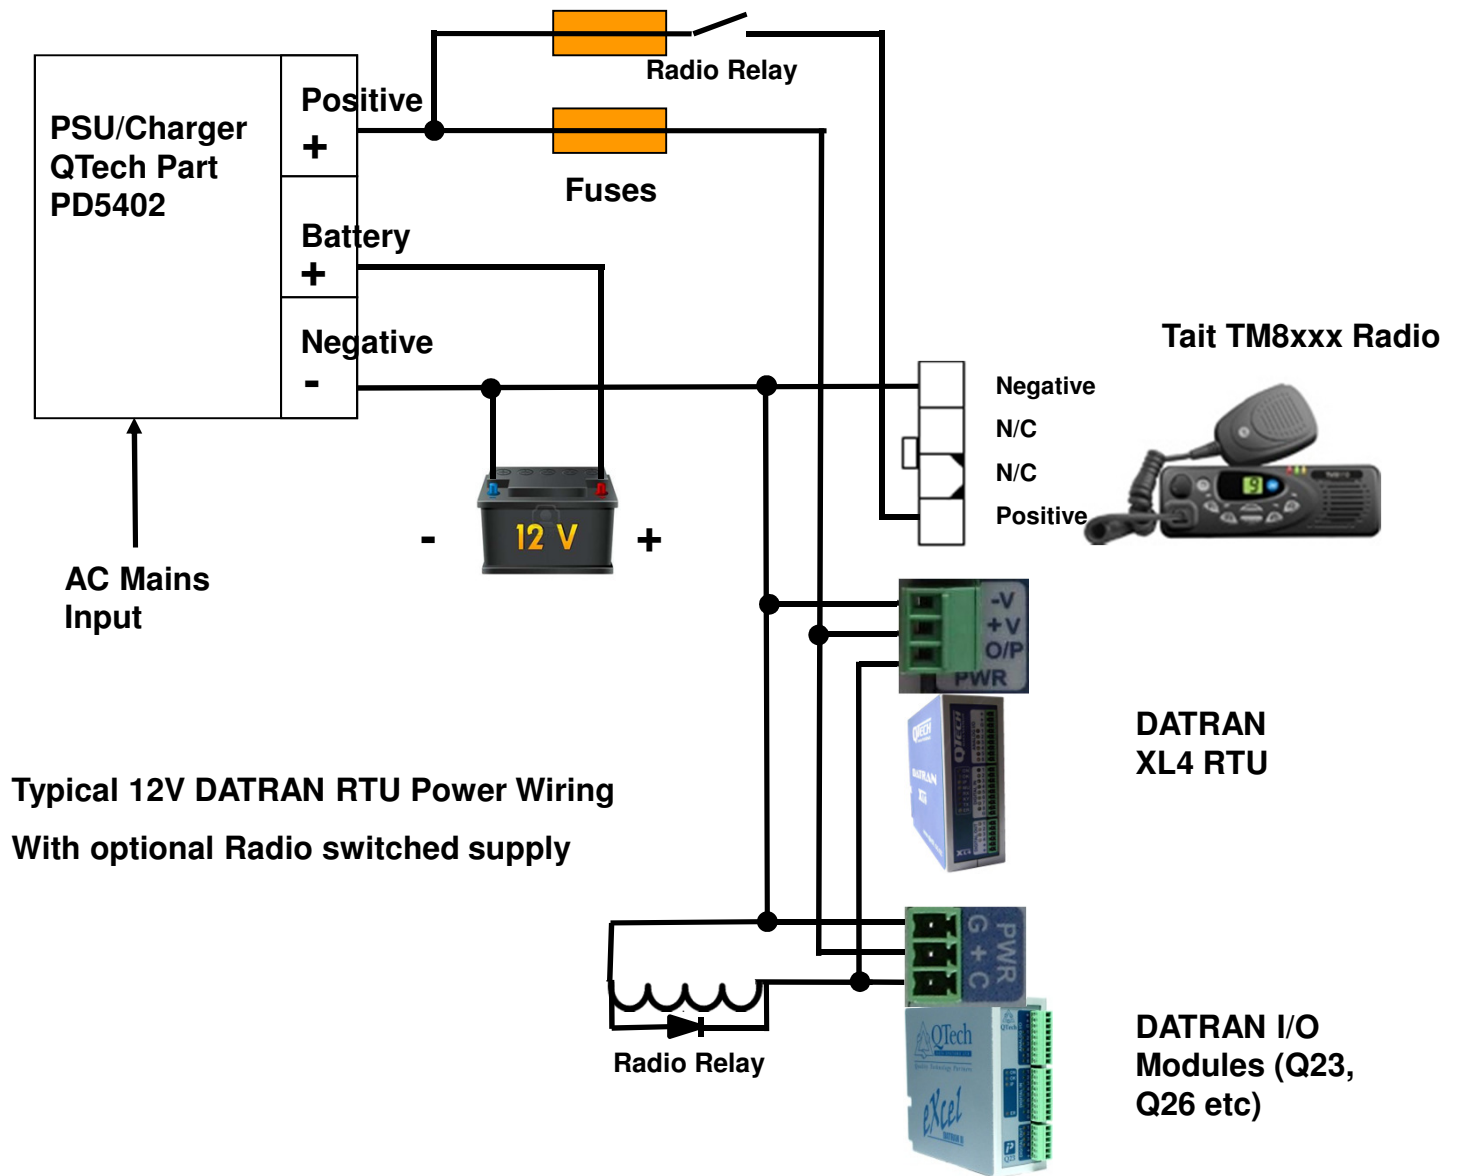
PSU/Charger QTech Part PD5402

Positive
+

Battery
+

Negative
-

Radio Relay

Fuses

Tait TM8xxx Radio

Negative
N/C
N/C
Positive

12 V
-
+

AC Mains Input

-V
+V
O/P
PWR

DATRAN XL4 RTU

Typical 12V DATRAN RTU Power Wiring

With optional Radio switched supply

PWR
G + C

Radio Relay

DATRAN I/O Modules (Q23, Q26 etc)

QTech
eXcel